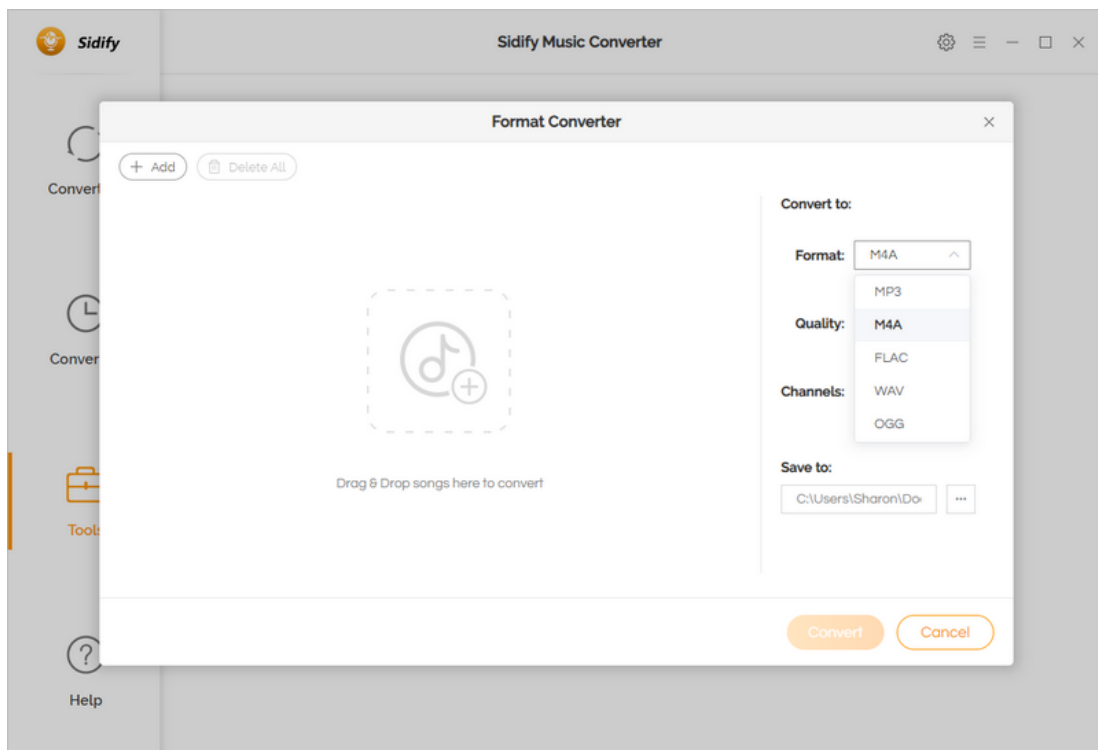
Sidify

Sidify Music Converter

Convert

Conver

Tools

Help

Format Converter

+ Add

Delete All

Drag & Drop songs here to convert

Convert to:

Format: M4A

MP3
M4A
FLAC
WAV
OGG

Quality:

Channels:

Save to:

C:\Users\Sharon\Do

...

Convert

Cancel